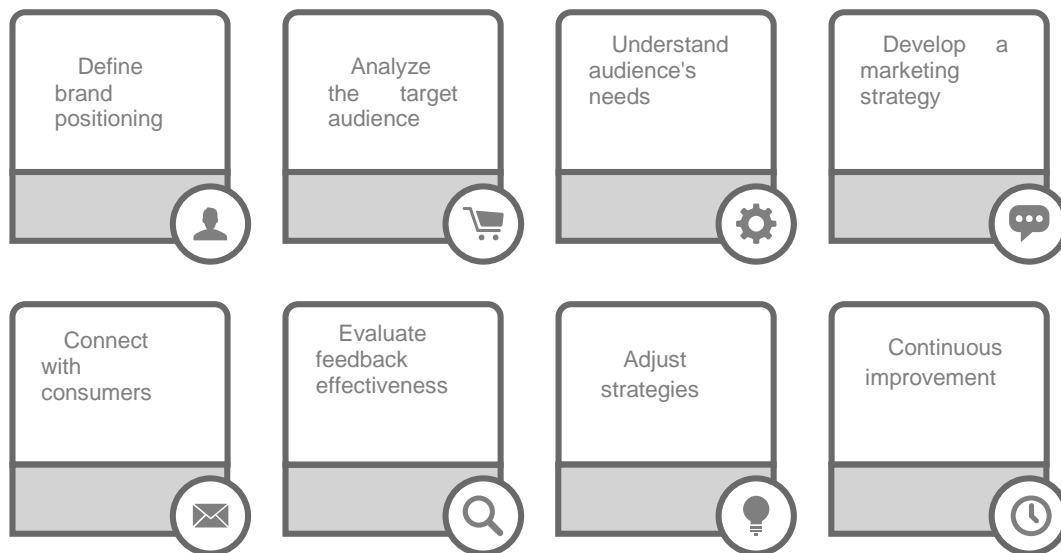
Define brand positioning

Analyze the target audience

Understand audience's needs

Develop a marketing strategy

Connect with consumers

Evaluate feedback effectiveness

Adjust strategies

Continuous improvement